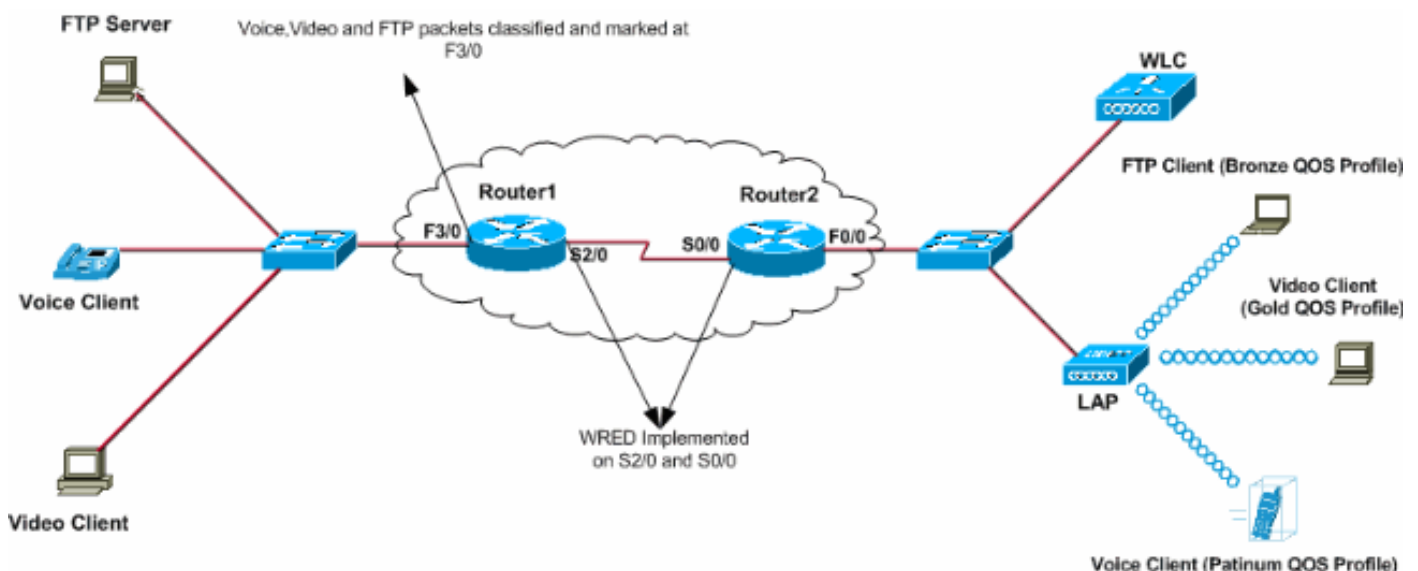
FTP Server

Voice,Video and FTP packets classified and marked at F3/0

WLC

FTP Client (Bronze QOS Profile)

Router1

Router2

F3/0

S2/0

S0/0

F0/0

Voice Client

Video Client (Gold QOS Profile)

LAP

WRED Implemented on S2/0 and S0/0

Video Client

Voice Client (Patinum QOS Profile)